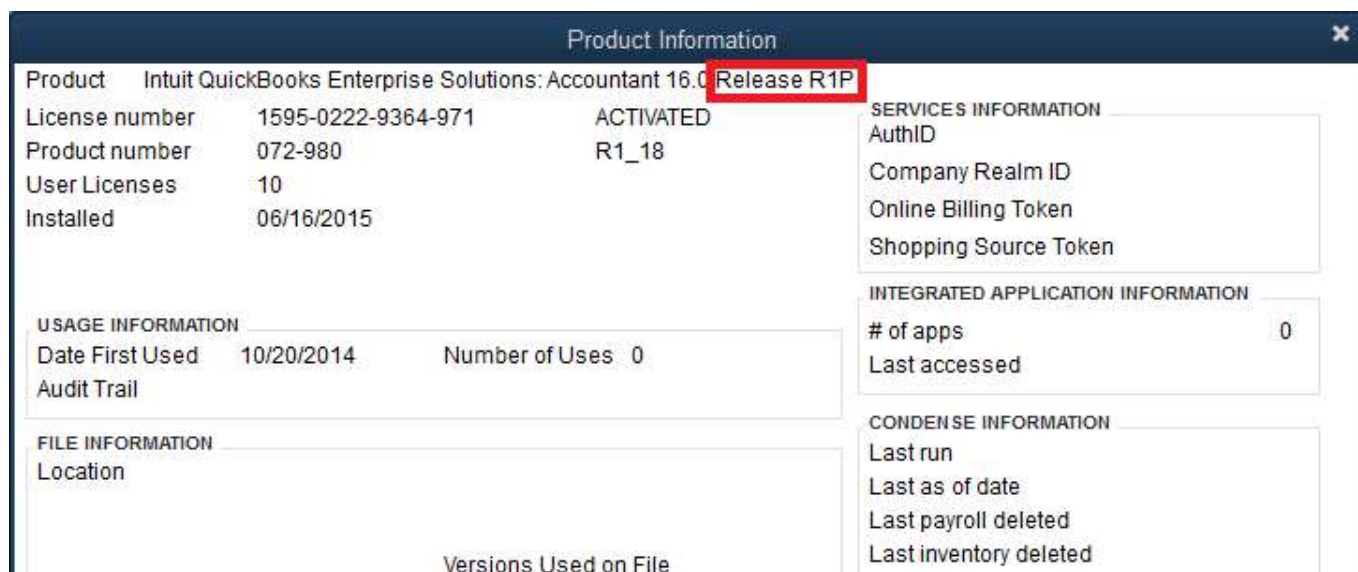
Product Information

Product Intuit QuickBooks Enterprise Solutions: Accountant 16.0 Release R1P

License number 1595-0222-9364-971 ACTIVATED
Product number 072-980 R1_18
User Licenses 10
Installed 06/16/2015

SERVICES INFORMATION
AuthID
Company Realm ID
Online Billing Token
Shopping Source Token

INTEGRATED APPLICATION INFORMATION
# of apps 0
Last accessed

USAGE INFORMATION
Date First Used 10/20/2014 Number of Uses 0
Audit Trail

CONDENSE INFORMATION
Last run
Last as of date
Last payroll deleted
Last inventory deleted

FILE INFORMATION
Location

Versions Used on File